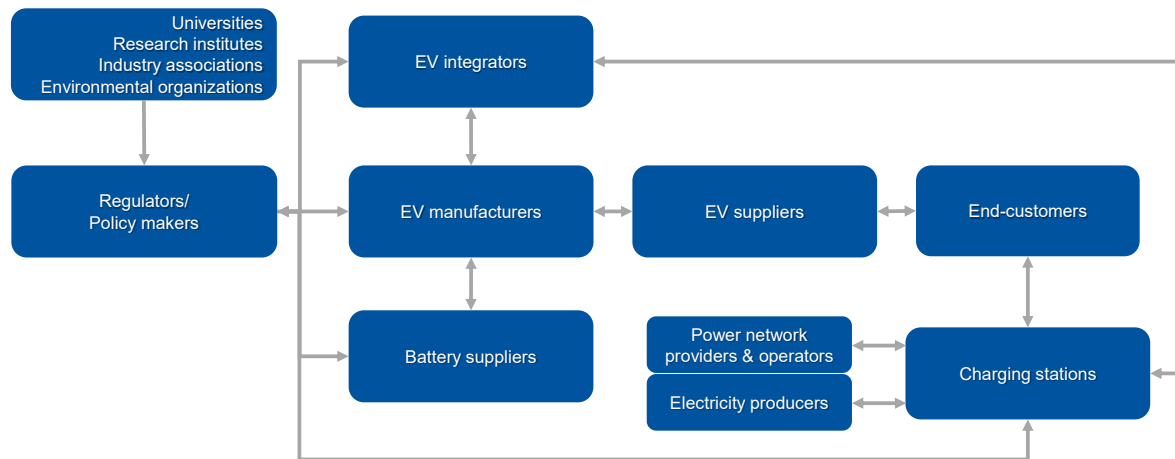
Universities
Research institutes
Industry associations
Environmental organizations

EV integrators

Regulators/
Policy makers

EV manufacturers

EV suppliers

End-customers

Battery suppliers

Power network providers & operators

Electricity producers

Charging stations